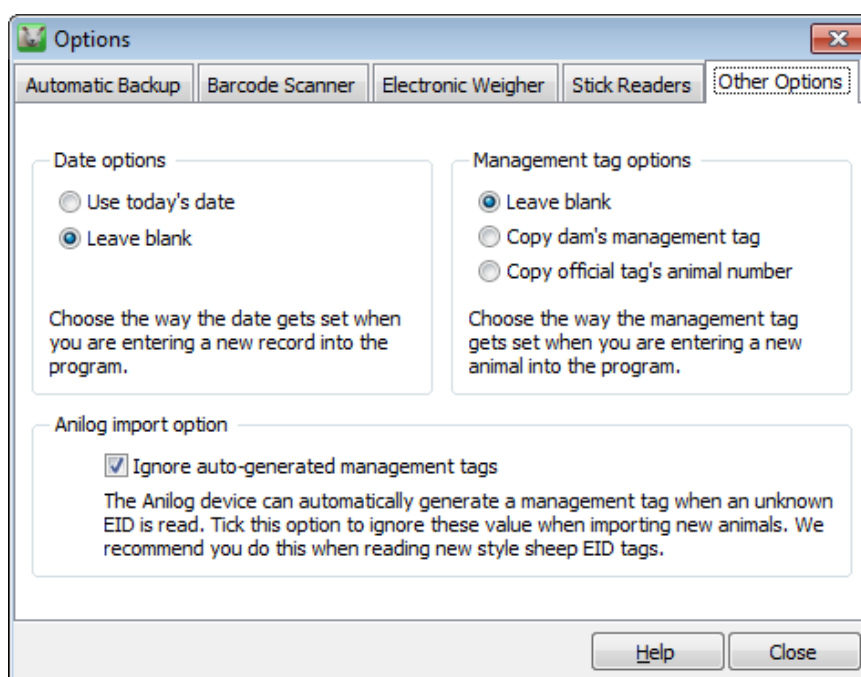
Options

Automatic Backup | Barcode Scanner | Electronic Weigher | Stick Readers | Other Options

Date options

Use today's date

Leave blank

Choose the way the date gets set when you are entering a new record into the program.

Management tag options

Leave blank

Copy dam's management tag

Copy official tag's animal number

Choose the way the management tag gets set when you are entering a new animal into the program.

Anilog import option

Ignore auto-generated management tags

The Anilog device can automatically generate a management tag when an unknown EID is read. Tick this option to ignore these value when importing new animals. We recommend you do this when reading new style sheep EID tags.

Help

Close